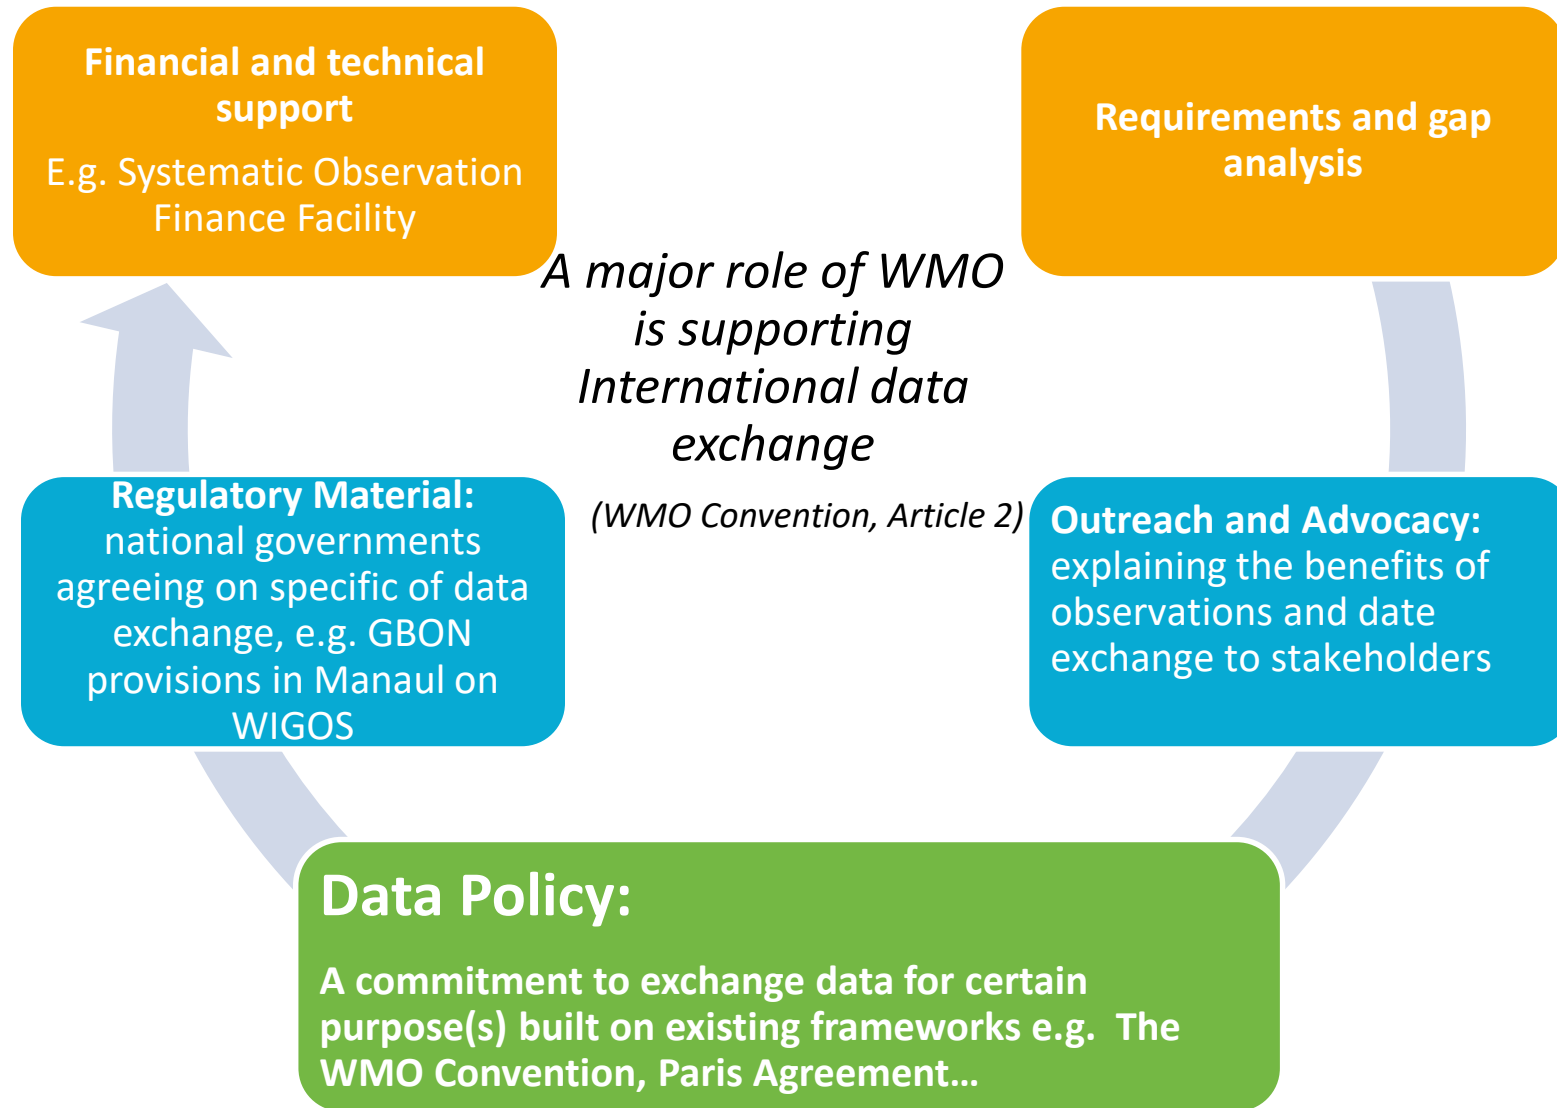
Financial and technical support

E.g. Systematic Observation Finance Facility

Requirements and gap analysis

A major role of WMO is supporting International data exchange

(WMO Convention, Article 2)

Regulatory Material: national governments agreeing on specific of data exchange, e.g. GBON provisions in Manaul on WIGOS

Outreach and Advocacy: explaining the benefits of observations and date exchange to stakeholders

Data Policy:

A commitment to exchange data for certain purpose(s) built on existing frameworks e.g. The WMO Convention, Paris Agreement…